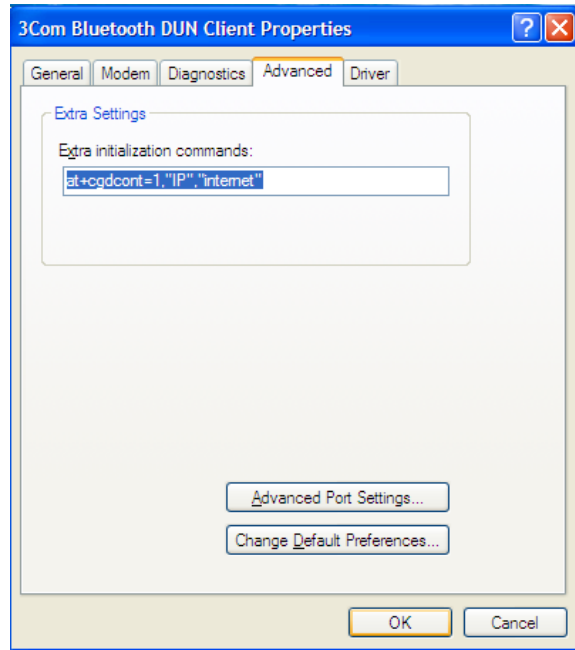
3Com Bluetooth DUN Client Properties

?

General | Modem | Diagnostics | Advanced | Driver

Extra Settings

Extra initialization commands:

at+cgdcont=1,"IP","internet"

Advanced Port Settings...

Change Default Preferences...

OK

Cancel